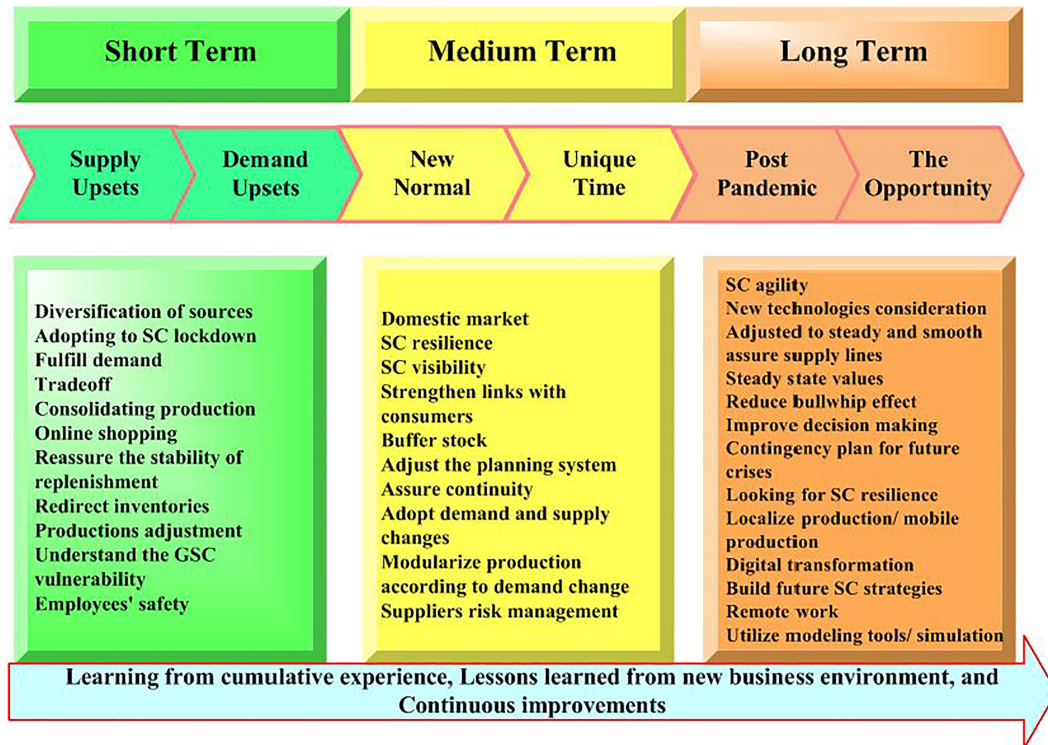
Short Term

Medium Term

Long Term

Supply Upsets

Demand Upsets

New Normal

Unique Time

Post Pandemic

The Opportunity

Diversification of sources
Adopting to SC lockdown
Fulfill demand
Tradeoff
Consolidating production
Online shopping
Reassure the stability of replenishment
Redirect inventories
Productions adjustment
Understand the GSC vulnerability
Employees' safety

Domestic market
SC resilience
SC visibility
Strengthen links with consumers
Buffer stock
Adjust the planning system
Assure continuity
Adopt demand and supply changes
Modularize production according to demand change
Suppliers risk management

SC agility
New technologies consideration
Adjusted to steady and smooth assure supply lines
Steady state values
Reduce bullwhip effect
Improve decision making
Contingency plan for future crises
Looking for SC resilience
Localize production/ mobile production
Digital transformation
Build future SC strategies
Remote work
Utilize modeling tools/ simulation

Learning from cumulative experience, Lessons learned from new business environment, and Continuous improvements